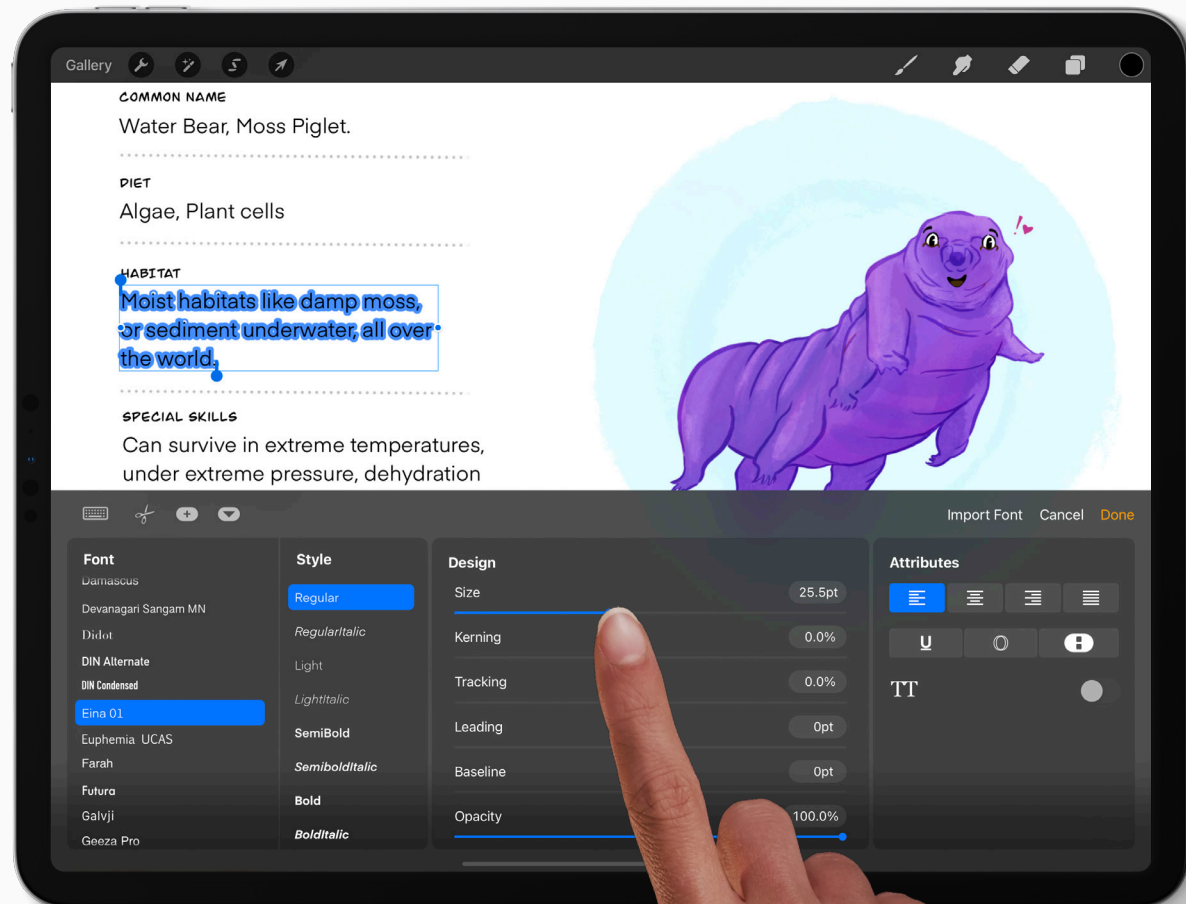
Gallery

COMMON NAME
Water Bear, Moss Piglet.

DIET
Algae, Plant cells

HABITAT
Moist habitats like damp moss, or sediment underwater, all over the world.

SPECIAL SKILLS
Can survive in extreme temperatures, under extreme pressure, dehydration

Import Font Cancel Done

Font
Damascus
Devanagari Sangam MN
Didot
DIN Alternate
DIN Condensed
Eina 01
Euphemia UCAS
Farah
Futura
Galvji
Geeza Pro

Style
Regular
RegularItalic
Light
LightItalic
SemiBold
SemiboldItalic
Bold
BoldItalic

Design
Size 25.5pt
Kerning 0.0%
Tracking 0.0%
Leading 0pt
Baseline 0pt
Opacity 100.0%

Attributes
U
TT